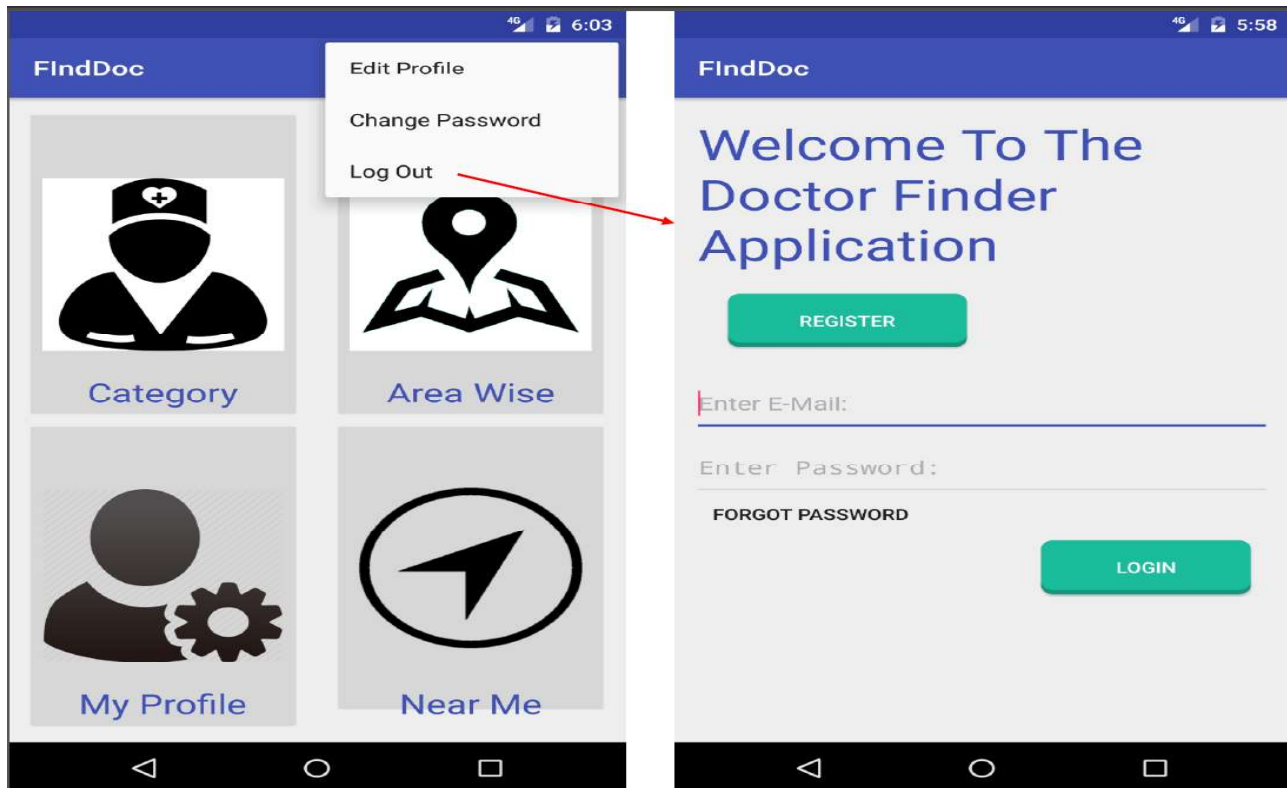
4G 6:03

FIndDoc

Edit Profile

Change Password

Log Out

Category

Area Wise

My Profile

Near Me

4G 5:58

FIndDoc

Welcome To The Doctor Finder Application

REGISTER

Enter E-Mail:

Enter Password:

FORGOT PASSWORD

LOGIN